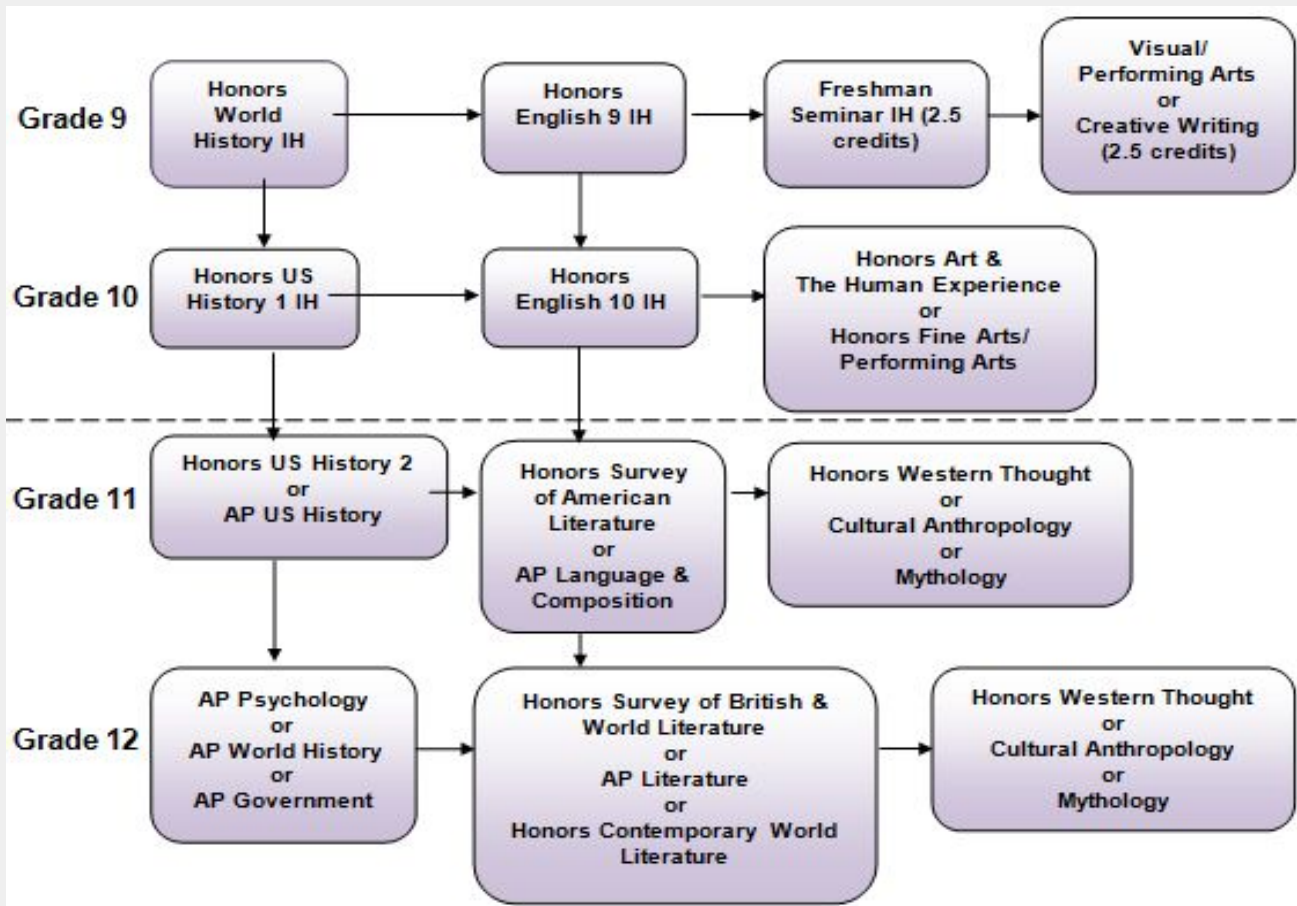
Grade 9

Honors World History IH

Honors English 9 IH

Freshman Seminar IH (2.5 credits)

Visual/ Performing Arts or Creative Writing (2.5 credits)

Grade 10

Honors US History 1 IH

Honors English 10 IH

Honors Art & The Human Experience or Honors Fine Arts/ Performing Arts

Grade 11

Honors US History 2 or AP US History

Honors Survey of American Literature or AP Language & Composition

Honors Western Thought or Cultural Anthropology or Mythology

Grade 12

AP Psychology or AP World History or AP Government

Honors Survey of British & World Literature or AP Literature or Honors Contemporary World Literature

Honors Western Thought or Cultural Anthropology or Mythology